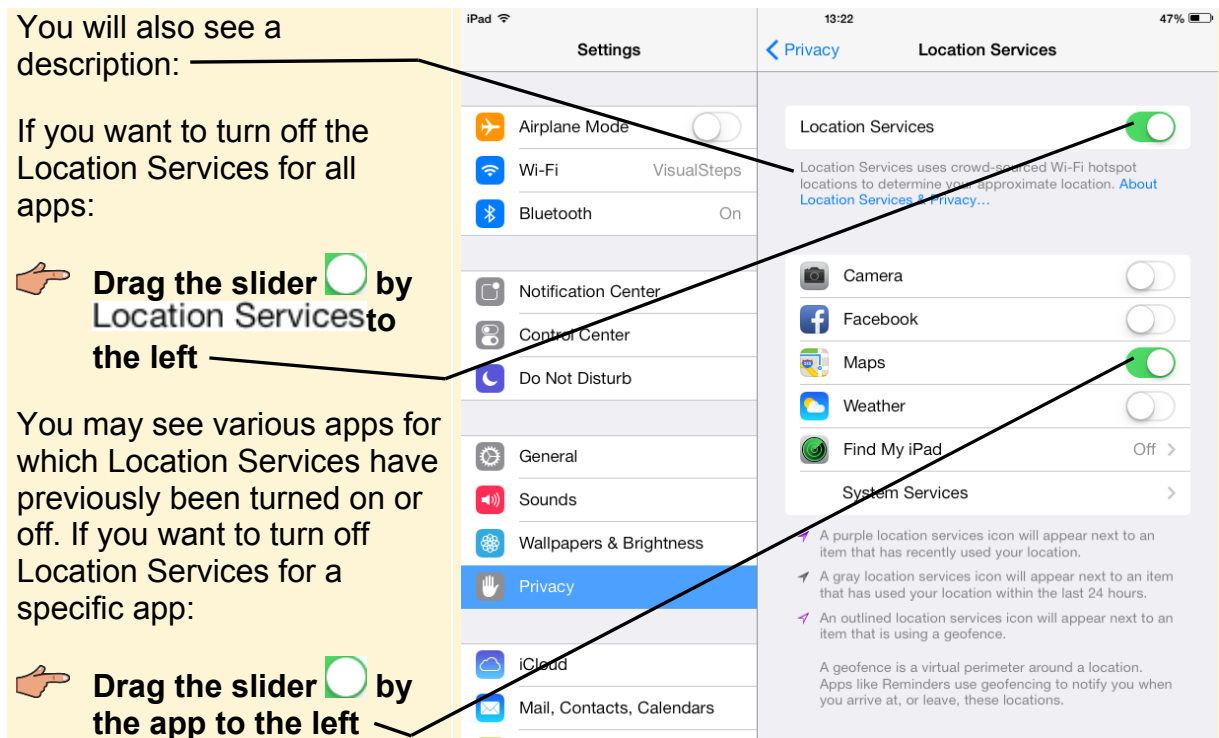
You will also see a description:

If you want to turn off the Location Services for all apps:

Drag the slider by Location Services to the left

You may see various apps for which Location Services have previously been turned on or off. If you want to turn off Location Services for a specific app:

Drag the slider by the app to the left

iPad 13:22 47%

Settings

Airplane Mode
Wi-Fi VisualSteps
Bluetooth On

Notification Center
Control Center
Do Not Disturb

General
Sounds
Wallpapers & Brightness
Privacy

iCloud
Mail, Contacts, Calendars

Privacy Location Services

Location Services

Location Services uses crowd-sourced Wi-Fi hotspot locations to determine your approximate location. About Location Services & Privacy…

Camera
Facebook
Maps
Weather
Find My iPad Off
System Services

A purple location services icon will appear next to an item that has recently used your location.

A gray location services icon will appear next to an item that has used your location within the last 24 hours.

An outlined location services icon will appear next to an item that is using a geofence.

A geofence is a virtual perimeter around a location. Apps like Reminders use geofencing to notify you when you arrive at, or leave, these locations.